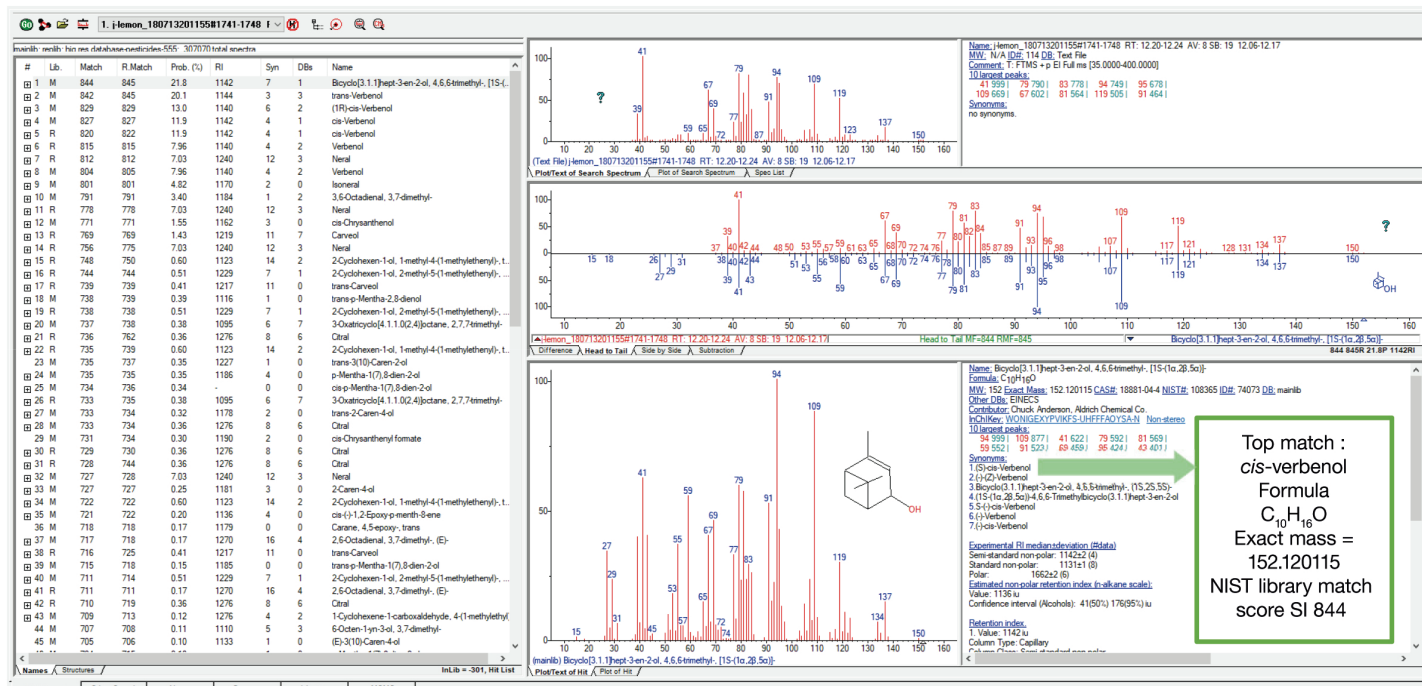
1. j-lemon_180713201155#1741-1748

mainlib; replib; hig res database-pesticides-555; 307070 total spectra

| # | Lib. | Match | R.Match | Prob. (%) | RI | Syn | DBs | Name |
|---|---|---|---|---|---|---|---|---|
| 1 | M | 844 | 845 | 21.8 | 1142 | 7 | 3 | Bicyclo[3.1.1]hept-3-en-2-ol, 4,6,6-trimethyl-, [1S-(... |
| 2 | M | 842 | 845 | 20.1 | 1144 | 3 | 3 | trans-Verbenol |
| 3 | M | 829 | 829 | 13.0 | 1140 | 6 | 2 | (1R)-cis-Verbenol |
| 4 | M | 827 | 827 | 11.9 | 1142 | 4 | 1 | cis-Verbenol |
| 5 | R | 820 | 822 | 11.9 | 1142 | 4 | 1 | cis-Verbenol |
| 6 | R | 815 | 815 | 7.96 | 1140 | 4 | 2 | Verbenol |
| 7 | R | 812 | 812 | 7.03 | 1240 | 12 | 3 | Neral |
| 8 | M | 804 | 805 | 7.96 | 1140 | 4 | 2 | Verbenol |
| 9 | M | 801 | 801 | 4.82 | 1170 | 2 | 0 | Isoneral |
| 10 | M | 791 | 791 | 3.40 | 1184 | 1 | 2 | 3,6-Octadienal, 3,7-dimethyl- |
| 11 | R | 778 | 778 | 7.03 | 1240 | 12 | 3 | Neral |
| 12 | M | 771 | 771 | 1.55 | 1162 | 3 | 0 | cis-Chrysanthenol |
| 13 | R | 769 | 769 | 1.43 | 1219 | 11 | 7 | Carveol |
| 14 | R | 756 | 775 | 7.03 | 1240 | 12 | 3 | Neral |
| 15 | R | 748 | 750 | 0.60 | 1123 | 14 | 2 | 2-Cyclohexen-1-ol, 1-methyl-4-(1-methylethenyl)-, t... |
| 16 | R | 744 | 744 | 0.51 | 1229 | 7 | 1 | 2-Cyclohexen-1-ol, 2-methyl-5-(1-methylethenyl)-, ... |
| 17 | R | 739 | 739 | 0.41 | 1217 | 11 | 0 | trans-Carveol |
| 18 | M | 738 | 739 | 0.39 | 1116 | 1 | 0 | trans-p-Mentha-2,8-dienol |
| 19 | R | 738 | 738 | 0.51 | 1229 | 7 | 1 | 2-Cyclohexen-1-ol, 2-methyl-5-(1-methylethenyl)-, ... |
| 20 | M | 737 | 738 | 0.38 | 1095 | 6 | 7 | 3-Oxatricyclo[4.1.1.0(2,4)]octane, 2,7,7-trimethyl- |
| 21 | R | 736 | 762 | 0.36 | 1276 | 8 | 6 | Citral |
| 22 | R | 735 | 739 | 0.60 | 1123 | 14 | 2 | 2-Cyclohexen-1-ol, 1-methyl-4-(1-methylethenyl)-, t... |
| 23 | M | 735 | 737 | 0.35 | 1227 | 1 | 0 | trans-3(10)-Caren-2-ol |
| 24 | M | 735 | 735 | 0.35 | 1186 | 4 | 0 | p-Mentha-1(7),8-dien-2-ol |
| 25 | M | 734 | 736 | 0.34 | - | 0 | 0 | cis-p-Mentha-1(7),8-dien-2-ol |
| 26 | R | 733 | 735 | 0.38 | 1095 | 6 | 7 | 3-Oxatricyclo[4.1.1.0(2,4)]octane, 2,7,7-trimethyl- |
| 27 | M | 733 | 734 | 0.32 | 1178 | 2 | 0 | trans-2-Caren-4-ol |
| 28 | M | 733 | 734 | 0.36 | 1276 | 8 | 6 | Citral |
| 29 | M | 731 | 734 | 0.30 | 1190 | 2 | 0 | cis-Chrysanthenyl formate |
| 30 | R | 729 | 730 | 0.36 | 1276 | 8 | 6 | Citral |
| 31 | R | 728 | 744 | 0.36 | 1276 | 8 | 6 | Citral |
| 32 | M | 727 | 728 | 7.03 | 1240 | 12 | 3 | Neral |
| 33 | M | 727 | 727 | 0.25 | 1181 | 3 | 0 | 2-Caren-4-ol |
| 34 | M | 722 | 722 | 0.60 | 1123 | 14 | 2 | 2-Cyclohexen-1-ol, 1-methyl-4-(1-methylethenyl)-, t... |
| 35 | M | 721 | 722 | 0.20 | 1136 | 4 | 0 | cis-(-)-1,2-Epoxy-p-menth-8-ene |
| 36 | M | 718 | 718 | 0.17 | 1179 | 0 | 0 | Carane, 4,5-epoxy-, trans |
| 37 | M | 717 | 718 | 0.17 | 1270 | 16 | 4 | 2,6-Octadienal, 3,7-dimethyl-, (E)- |
| 38 | R | 716 | 725 | 0.41 | 1217 | 11 | 0 | trans-Carveol |
| 39 | M | 715 | 718 | 0.15 | 1185 | 0 | 0 | trans-p-Mentha-1(7),8-dien-2-ol |
| 40 | M | 711 | 714 | 0.51 | 1229 | 7 | 1 | 2-Cyclohexen-1-ol, 2-methyl-5-(1-methylethenyl)-, ... |
| 41 | R | 711 | 711 | 0.17 | 1270 | 16 | 4 | 2,6-Octadienal, 3,7-dimethyl-, (E)- |
| 42 | R | 710 | 719 | 0.36 | 1276 | 8 | 6 | Citral |
| 43 | M | 709 | 713 | 0.12 | 1276 | 4 | 2 | 1-Cyclohexene-1-carboxaldehyde, 4-(1-methyleth( |
| 44 | M | 707 | 708 | 0.11 | 1110 | 5 | 3 | 6-Octen-1-yn-3-ol, 3,7-dimethyl- |
| 45 | M | 705 | 706 | 0.10 | 1133 | 1 | 0 | (E)-3(10)-Caren-4-ol |

Names / Structures — InLib = -301, Hit List

41 39 59 65 67 69 72 77 79 87 91 94 109 119 123 137 150
10 20 30 40 50 60 70 80 90 100 110 120 130 140 150 160
(Text File) j-lemon_180713201155#1741-1748 RT: 12.20-12.24 AV: 8 SB: 19 12.06-12.17
Plot/Text of Search Spectrum / Plot of Search Spectrum / Spec List

Name: j-lemon_180713201155#1741-1748 RT: 12.20-12.24 AV: 8 SB: 19 12.06-12.17
MW: N/A ID#: 114 DB: Text File
Comment: T: FTMS + p EI Full ms [35.0000-400.0000]
10 largest peaks:
41 999 | 79 790 | 83 778 | 94 749 | 95 678 |
109 669 | 67 602 | 81 564 | 119 505 | 91 464 |
Synonyms:
no synonyms.

15 18 26 27 29 31 37 38 39 40 41 42 43 44 48 50 51 53 55 56 57 58 59 60 61 63 65 67 68 69 70 72 74 76 77 78 79 80 81 82 83 84 85 87 89 91 93 94 95 96 98 107 109 117 119 121 128 131 134 137 150
10 20 30 40 50 60 70 80 90 100 110 120 130 140 150 160
j-lemon_180713201155#1741-1748 RT: 12.20-12.24 AV: 8 SB: 19 12.06-12.17 | Head to Tail MF=844 RMF=845 | Bicyclo[3.1.1]hept-3-en-2-ol, 4,6,6-trimethyl-, [1S-(1α,2β,5α)]-
Difference / Head to Tail / Side by Side / Subtraction — 844 845R 21.8P 1142RI

15 27 29 31 41 45 53 55 57 59 65 67 69 72 74 77 79 83 91 94 109 119 134 137 150 OH
(mainlib) Bicyclo[3.1.1]hept-3-en-2-ol, 4,6,6-trimethyl-, [1S-(1α,2β,5α)]-
Plot/Text of Hit / Plot of Hit

Name: Bicyclo[3.1.1]hept-3-en-2-ol, 4,6,6-trimethyl-, [1S-(1α,2β,5α)]-
Formula: $C_{10}H_{16}O$
MW: 152 Exact Mass: 152.120115 CAS#: 18881-04-4 NIST#: 108365 ID#: 74073 DB: mainlib
Other DBs: EINECS
Contributor: Chuck Anderson, Aldrich Chemical Co.
InChIKey: WONIGEXYPVIKFS-UHFFFAOYSA-N Non-stereo
10 largest peaks:
94 999 | 109 877 | 41 622 | 79 592 | 81 569 |
59 552 | 91 523 | 69 459 | 95 424 | 43 401 |
Synonyms:
1.(S)-cis-Verbenol
2.(-)-(Z)-Verbenol
3.Bicyclo(3.1.1)hept-3-en-2-ol, 4,6,6-trimethyl-, (1S,2S,5S)-
4.(1S-(1α,2β,5α))-4,6,6-Trimethylbicyclo(3.1.1)hept-3-en-2-ol
5.S-(-)-cis-Verbenol
6.(-)-Verbenol
7.(-)-cis-Verbenol
Experimental RI median±deviation (#data)
Semi-standard non-polar: 1142±2 (4)
Standard non-polar: 1131±1 (8)
Polar: 1662±2 (6)
Estimated non-polar retention index (n-alkane scale):
Value: 1136 iu
Confidence interval (Alcohols): 41(50%) 176(95%) iu
Retention index.
1. Value: 1142 iu
Column Type: Capillary

Top match : cis-verbenol Formula $C_{10}H_{16}O$ Exact mass = 152.120115 NIST library match score SI 844